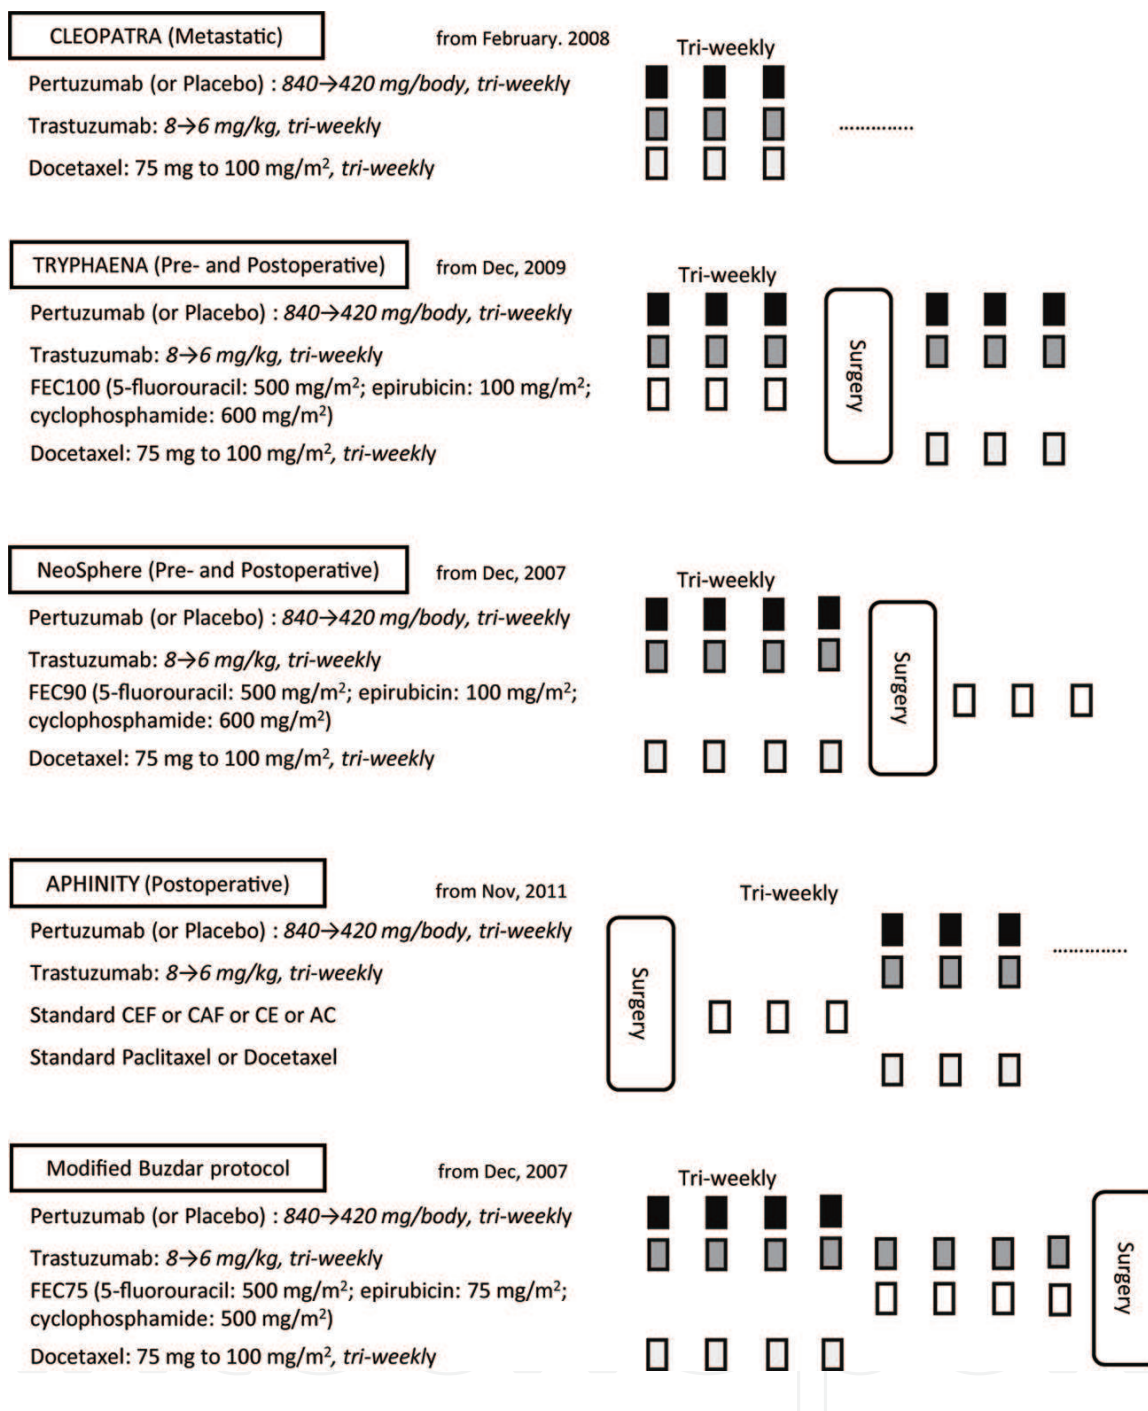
CLEOPATRA (Metastatic)

from February. 2008

Tri-weekly

Pertuzumab (or Placebo) : *840→420 mg/body, tri-weekly*

Trastuzumab: *8→6 mg/kg, tri-weekly*

Docetaxel: 75 mg to 100 mg/m$^2$, *tri-weekly*

..............

TRYPHAENA (Pre- and Postoperative)

from Dec, 2009

Tri-weekly

Pertuzumab (or Placebo) : *840→420 mg/body, tri-weekly*

Trastuzumab: *8→6 mg/kg, tri-weekly*

FEC100 (5-fluorouracil: 500 mg/m$^2$; epirubicin: 100 mg/m$^2$; cyclophosphamide: 600 mg/m$^2$)

Docetaxel: 75 mg to 100 mg/m$^2$, *tri-weekly*

Surgery

NeoSphere (Pre- and Postoperative)

from Dec, 2007

Tri-weekly

Pertuzumab (or Placebo) : *840→420 mg/body, tri-weekly*

Trastuzumab: *8→6 mg/kg, tri-weekly*

FEC90 (5-fluorouracil: 500 mg/m$^2$; epirubicin: 100 mg/m$^2$; cyclophosphamide: 600 mg/m$^2$)

Docetaxel: 75 mg to 100 mg/m$^2$, *tri-weekly*

Surgery

APHINITY (Postoperative)

from Nov, 2011

Tri-weekly

Pertuzumab (or Placebo) : *840→420 mg/body, tri-weekly*

Trastuzumab: *8→6 mg/kg, tri-weekly*

Standard CEF or CAF or CE or AC

Standard Paclitaxel or Docetaxel

Surgery

..............

Modified Buzdar protocol

from Dec, 2007

Tri-weekly

Pertuzumab (or Placebo) : *840→420 mg/body, tri-weekly*

Trastuzumab: *8→6 mg/kg, tri-weekly*

FEC75 (5-fluorouracil: 500 mg/m$^2$; epirubicin: 75 mg/m$^2$; cyclophosphamide: 500 mg/m$^2$)

Docetaxel: 75 mg to 100 mg/m$^2$, *tri-weekly*

Surgery